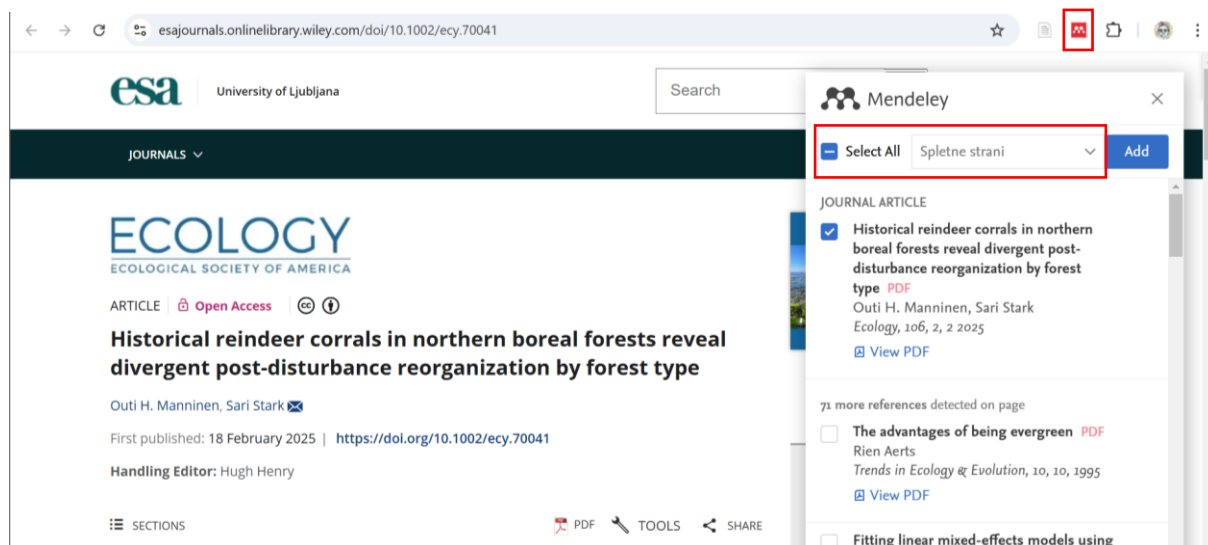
esajournals.onlinelibrary.wiley.com/doi/10.1002/ecy.70041

esa University of Ljubljana

Search

JOURNALS

ECOLOGY
ECOLOGICAL SOCIETY OF AMERICA

ARTICLE Open Access

Historical reindeer corrals in northern boreal forests reveal divergent post-disturbance reorganization by forest type

Outi H. Manninen, Sari Stark

First published: 18 February 2025 | https://doi.org/10.1002/ecy.70041

Handling Editor: Hugh Henry

SECTIONS PDF TOOLS SHARE

Mendeley

Select All Spletne strani Add

JOURNAL ARTICLE

Historical reindeer corrals in northern boreal forests reveal divergent post-disturbance reorganization by forest type PDF
Outi H. Manninen, Sari Stark
Ecology, 106, 2, 2 2025
View PDF

71 more references detected on page

The advantages of being evergreen PDF
Rien Aerts
Trends in Ecology & Evolution, 10, 10, 1995
View PDF

Fitting linear mixed-effects models using